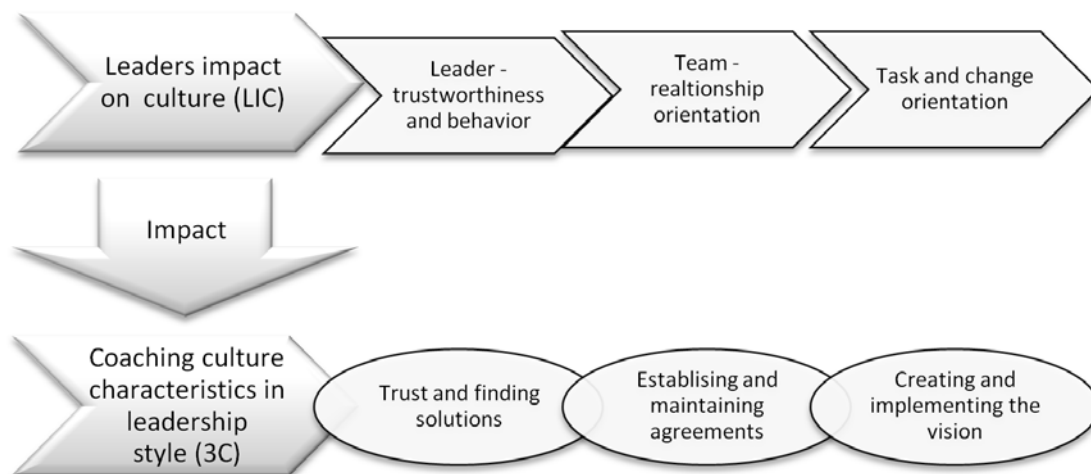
Leaders impact on culture (LIC)

Leader - trustworthiness and behavior

Team - realtionship orientation

Task and change orientation

Impact

Coaching culture characteristics in leadership style (3C)

Trust and finding solutions

Establising and maintaining agreements

Creating and implementing the vision